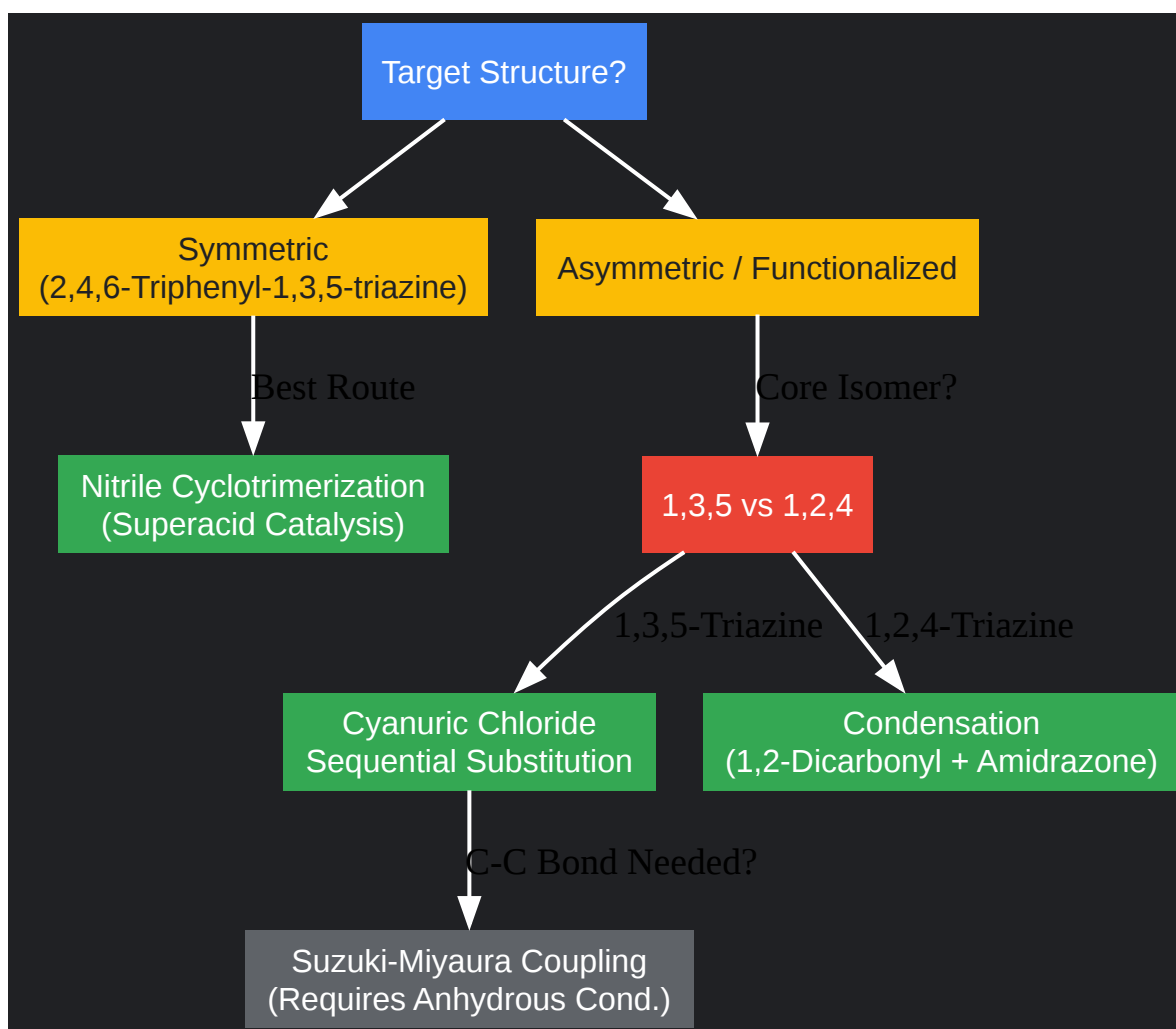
Target Structure?

Symmetric
(2,4,6-Triphenyl-1,3,5-triazine)

Asymmetric / Functionalized

Best Route

Nitrile Cyclotrimerization
(Superacid Catalysis)

Core Isomer?

1,3,5 vs 1,2,4

1,3,5-Triazine

1,2,4-Triazine

Cyanuric Chloride
Sequential Substitution

Condensation
(1,2-Dicarbonyl + Amidrazone)

C-C Bond Needed?

Suzuki-Miyaura Coupling
(Requires Anhydrous Cond.)